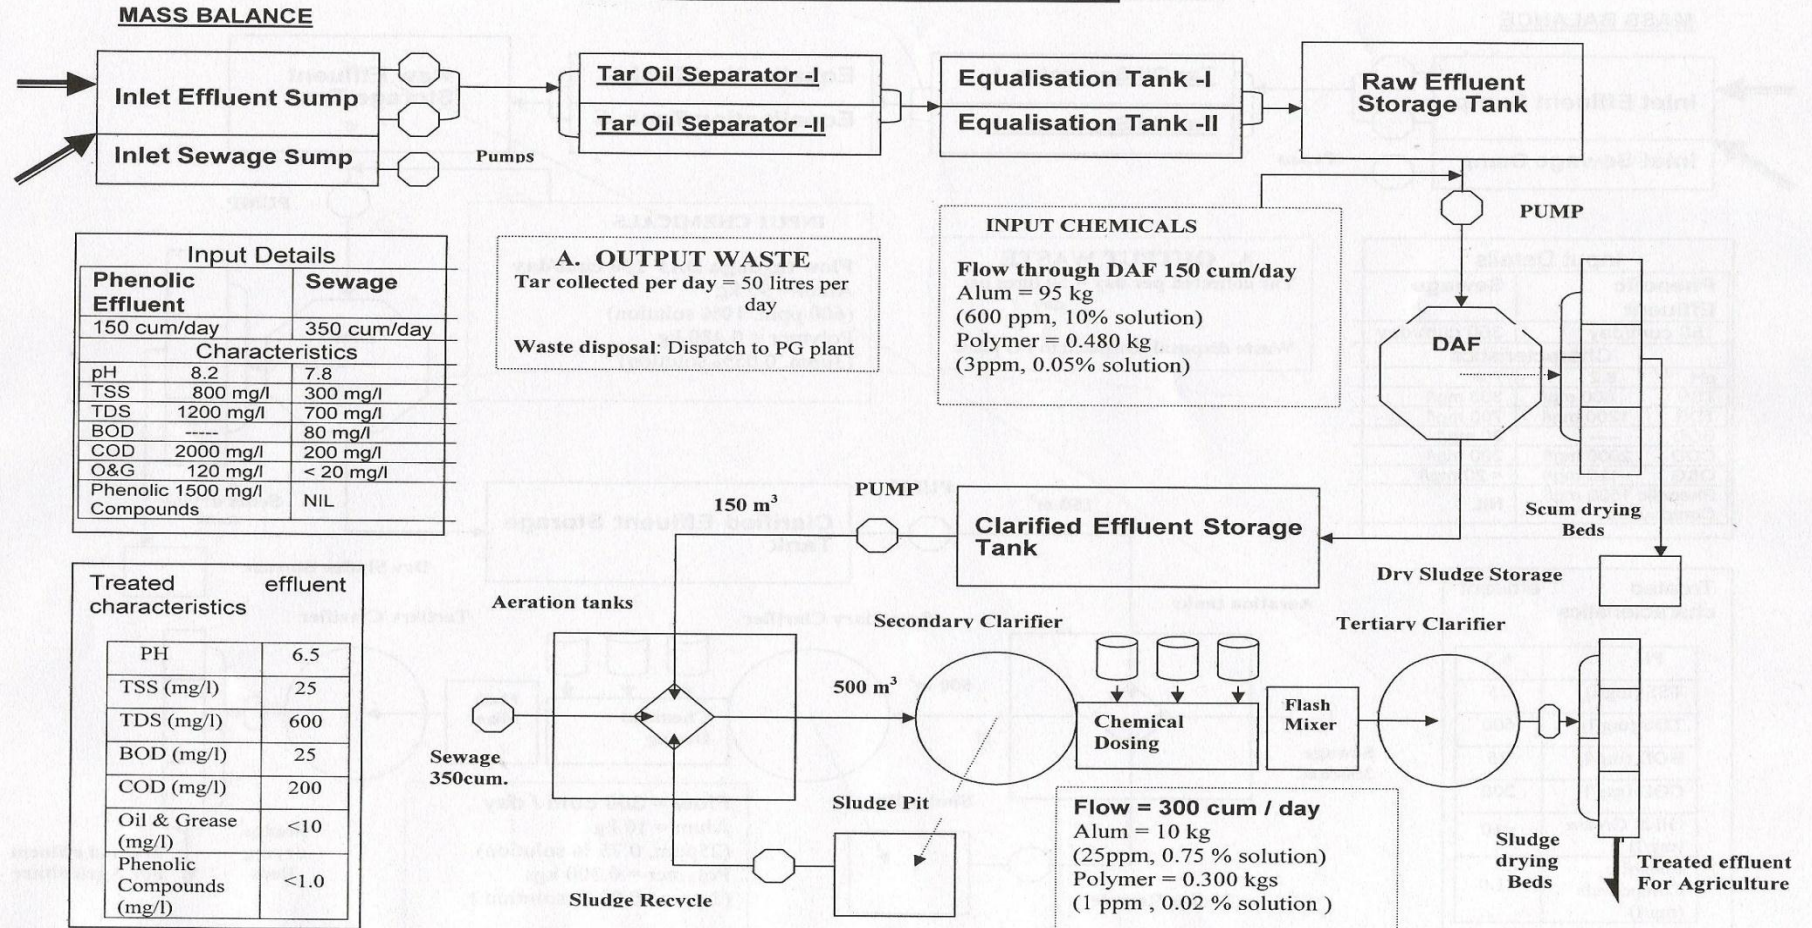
MASS BALANCE

Inlet Effluent Sump

Inlet Sewage Sump

Pumps

Tar Oil Separator -I

Tar Oil Separator -II

Equalisation Tank -I

Equalisation Tank -II

Raw Effluent Storage Tank

PUMP

| Input Details | |
|---|---|
| Phenolic Effluent | Sewage |
| 150 cum/day | 350 cum/day |
| Characteristics | |
| pH 8.2 | 7.8 |
| TSS 800 mg/l | 300 mg/l |
| TDS 1200 mg/l | 700 mg/l |
| BOD ----- | 80 mg/l |
| COD 2000 mg/l | 200 mg/l |
| O&G 120 mg/l | < 20 mg/l |
| Phenolic Compounds 1500 mg/l | NIL |

A. OUTPUT WASTE
Tar collected per day = 50 litres per day

Waste disposal: Dispatch to PG plant

INPUT CHEMICALS
Flow through DAF 150 cum/day
Alum = 95 kg
(600 ppm, 10% solution)
Polymer = 0.480 kg
(3ppm, 0.05% solution)

DAF

Scum drying Beds

PUMP

150 $m^3$

Clarified Effluent Storage Tank

Dry Sludge Storage

Treated effluent characteristics

| PH | 6.5 |
|---|---|
| TSS (mg/l) | 25 |
| TDS (mg/l) | 600 |
| BOD (mg/l) | 25 |
| COD (mg/l) | 200 |
| Oil & Grease (mg/l) | <10 |
| Phenolic Compounds (mg/l) | <1.0 |

Aeration tanks

Secondary Clarifier

Tertiary Clarifier

500 $m^3$

Sewage 350cum.

Chemical Dosing

Flash Mixer

Sludge Pit

Sludge Recycle

Flow = 300 cum / day
Alum = 10 kg
(25ppm, 0.75 % solution)
Polymer = 0.300 kgs
(1 ppm , 0.02 % solution )

Sludge drying Beds

Treated effluent For Agriculture